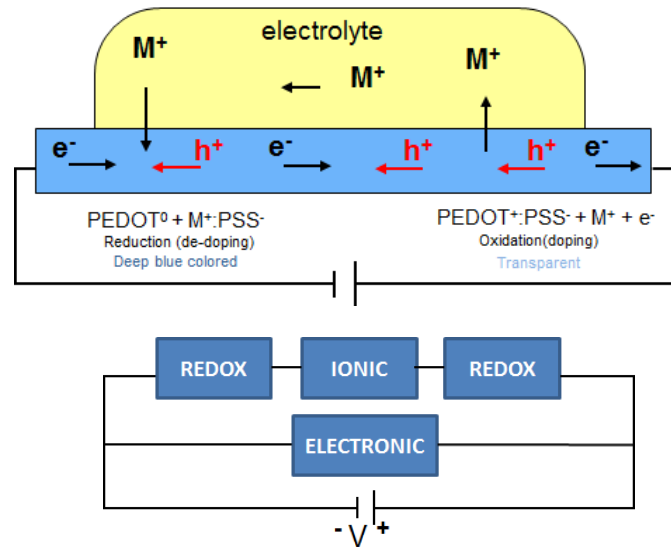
electrolyte

$M^+$

$M^+$

$M^+$

$e^-$ $h^+$ $e^-$ $h^+$ $h^+$ $e^-$

$PEDOT^0 + M^+:PSS^-$
Reduction (de-doping)
Deep blue colored

$PEDOT^+:PSS^- + M^+ + e^-$
Oxidation(doping)
Transparent

REDOX

IONIC

REDOX

ELECTRONIC

- V +